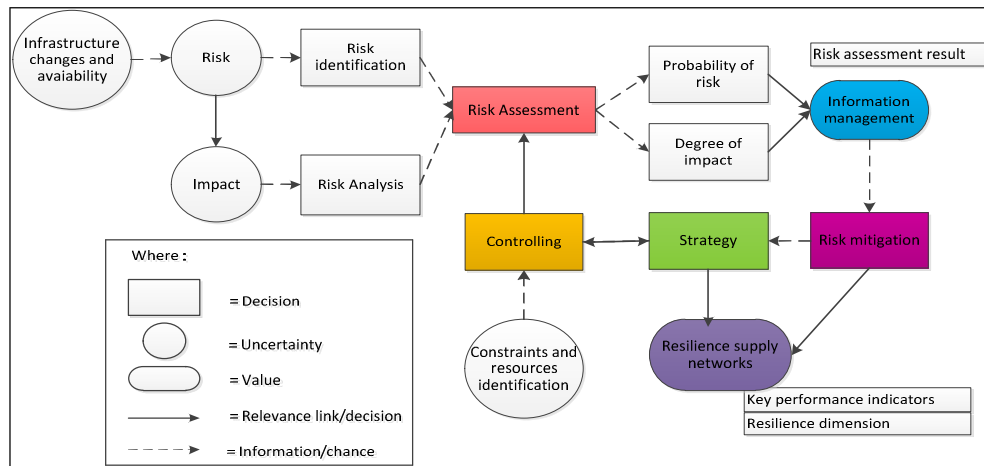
Infrastructure changes and avaiability

Risk

Risk identification

Impact

Risk Analysis

Risk Assessment

Probability of risk

Degree of impact

Risk assessment result

Information management

Controlling

Strategy

Risk mitigation

Constraints and resources identification

Resilience supply networks

Key performance indicators

Resilience dimension

Where：

= Decision

= Uncertainty

= Value

= Relevance link/decision

= Information/chance